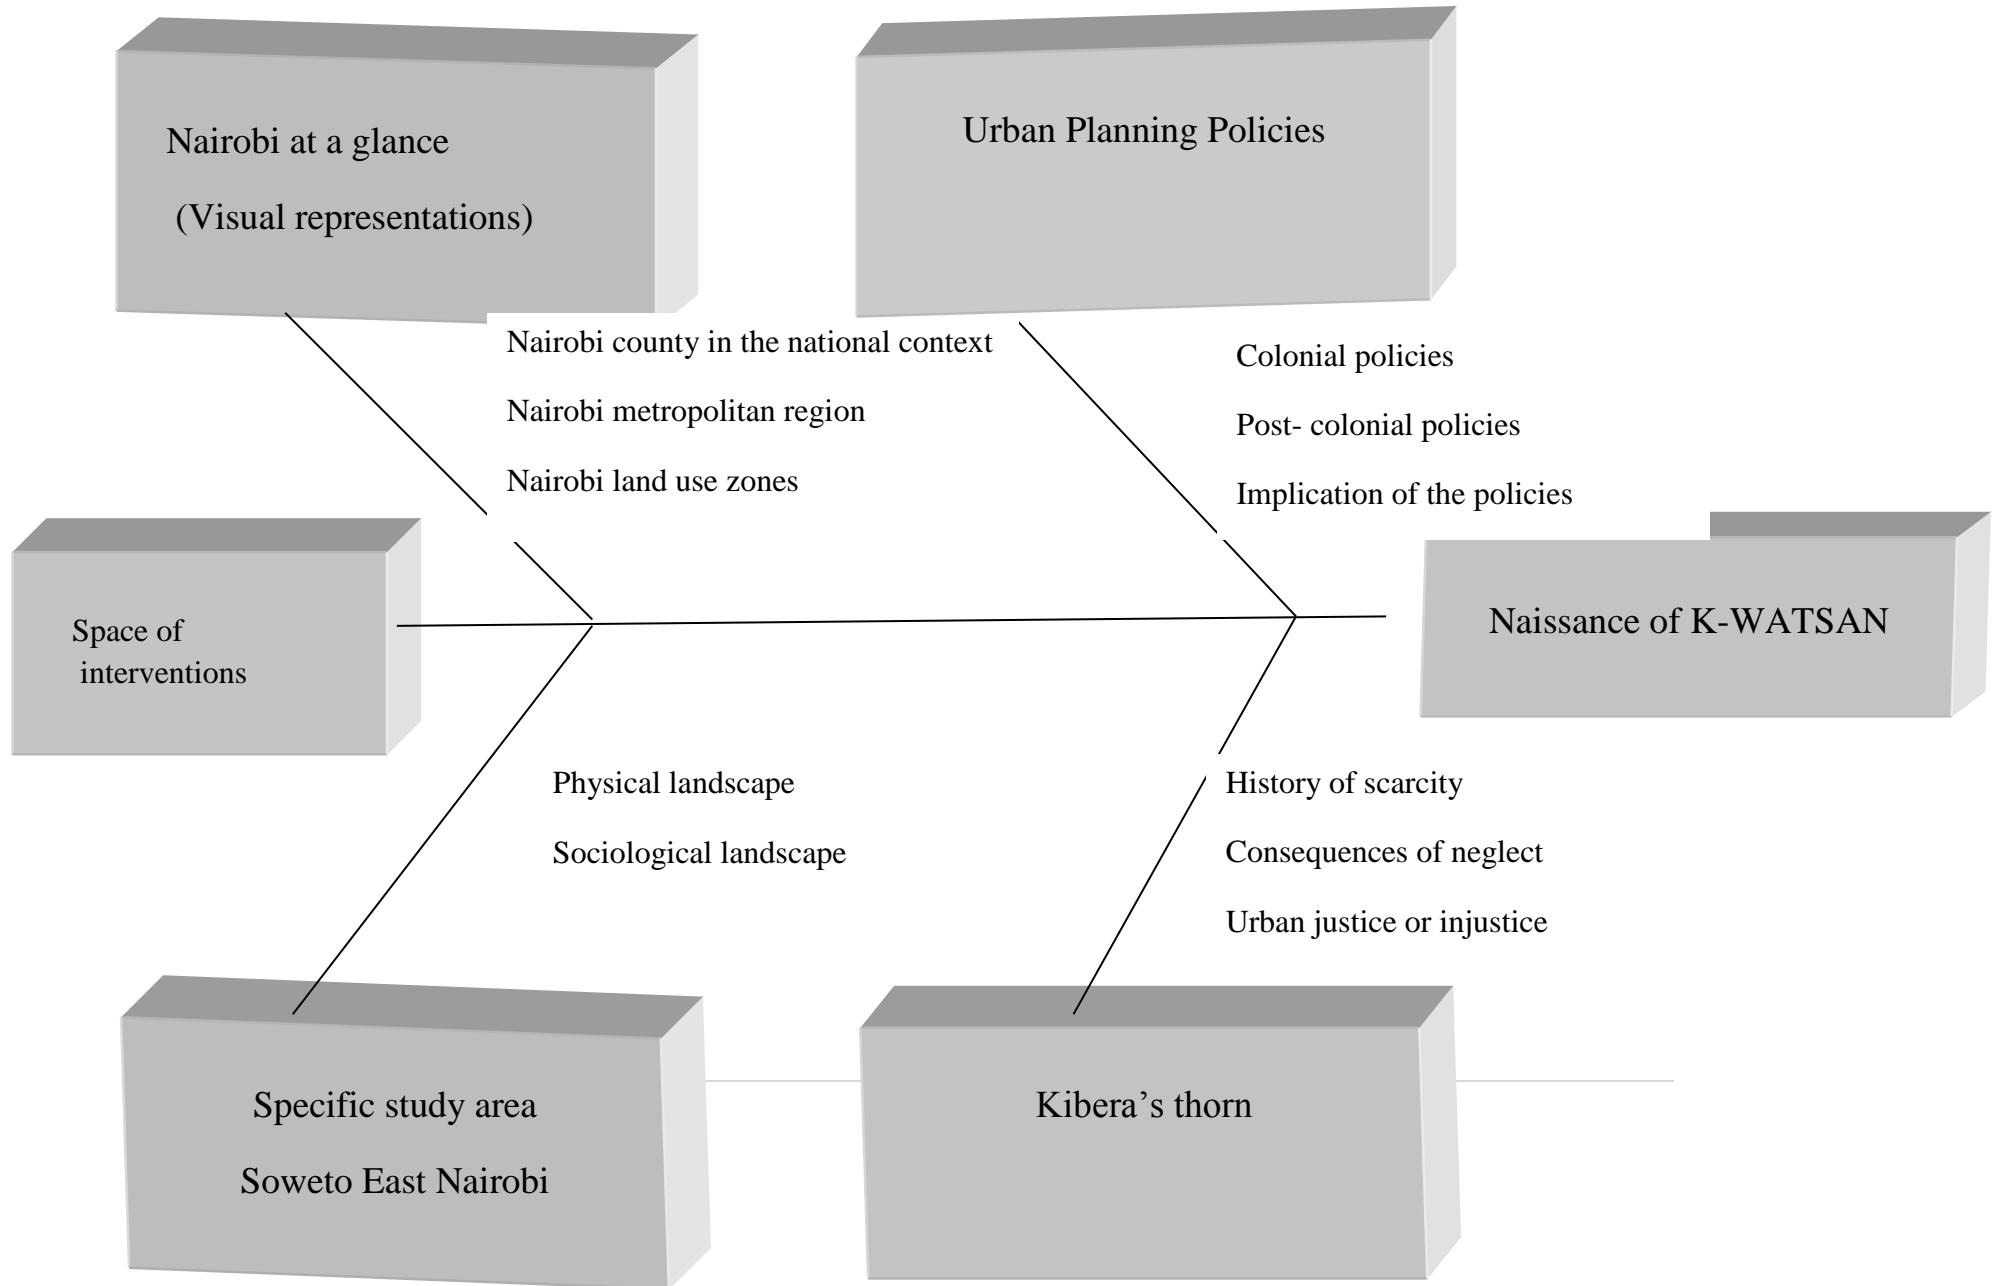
Nairobi at a glance

(Visual representations)

Urban Planning Policies

Nairobi county in the national context

Nairobi metropolitan region

Nairobi land use zones

Colonial policies

Post- colonial policies

Implication of the policies

Space of interventions

Naissance of K-WATSAN

Physical landscape

Sociological landscape

History of scarcity

Consequences of neglect

Urban justice or injustice

Specific study area

Soweto East Nairobi

Kibera's thorn